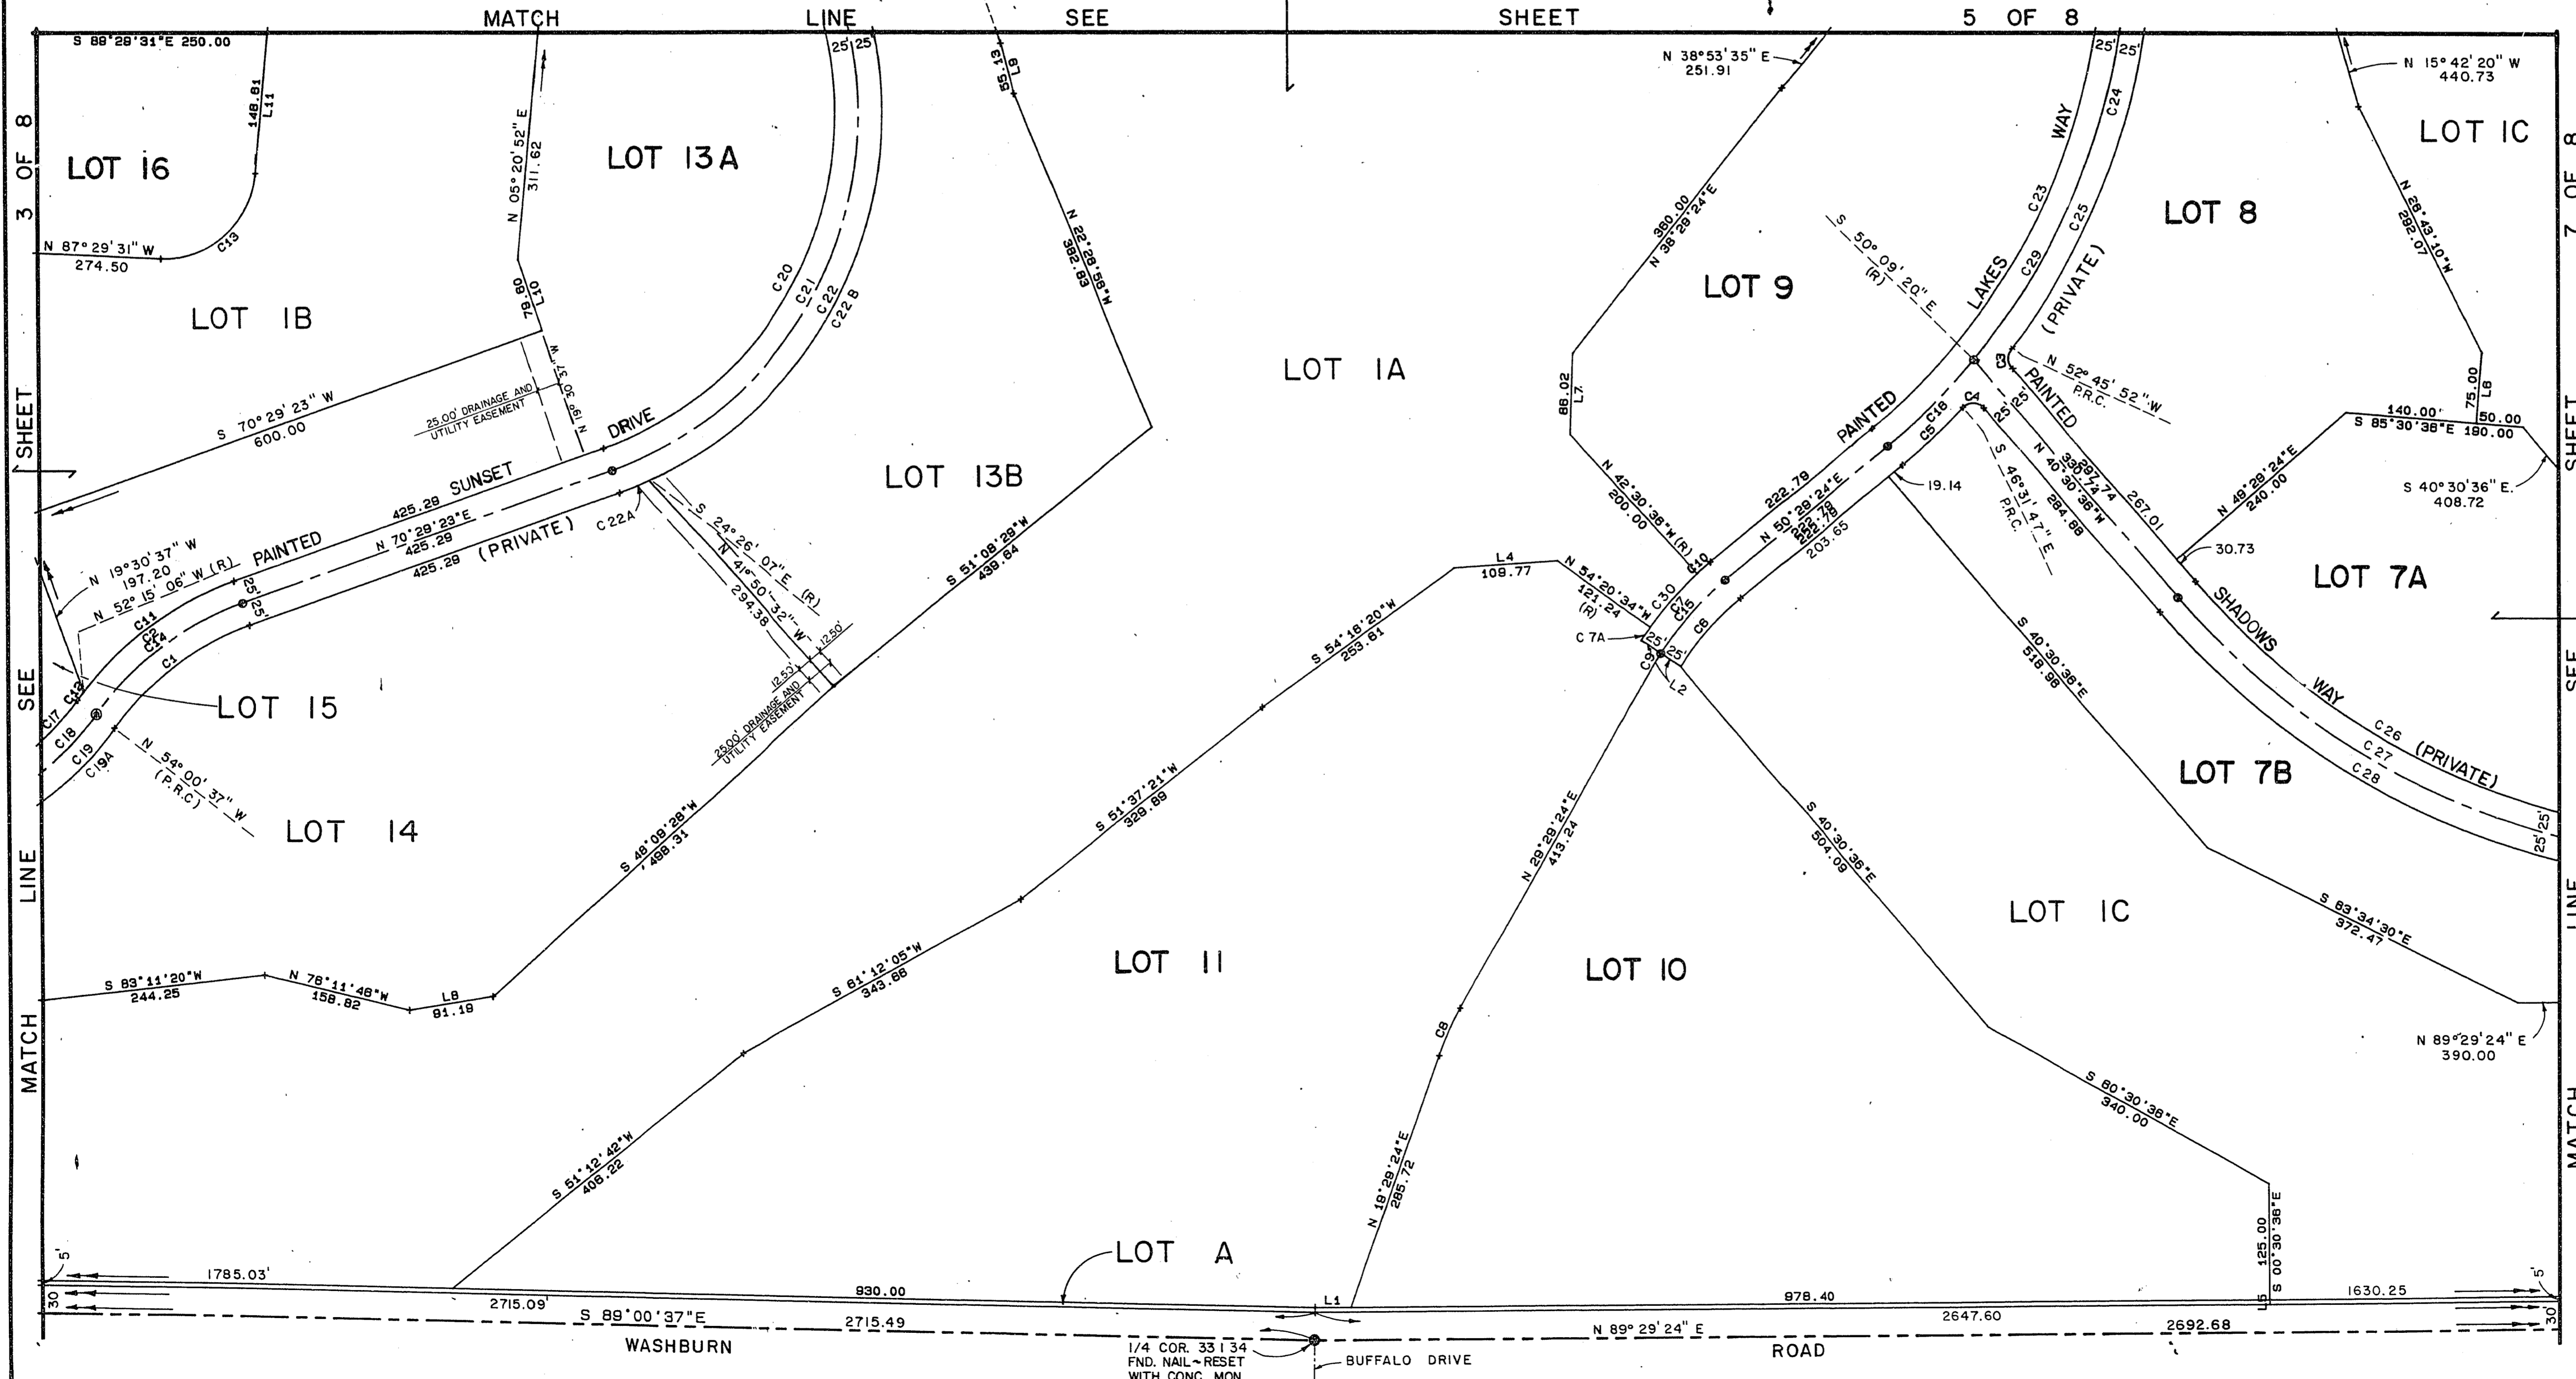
MATCH LINE SEE SHEET 5 OF 8

SEE SHEET 3 OF 8

MATCH LINE SEE SHEET 7 OF 8

S 89°28'31"E 250.00

148.81
L11

LOT 16

N 87°29'31" W
274.50

C13

N 05°20'52" E
311.62

LOT 13A

79.80
L10

LOT 1B

S 70°29'23" W
600.00

25.00' DRAINAGE AND UTILITY EASEMENT

N 19°30'37" W

DRIVE

425.29 SUNSET

N 70°29'23"E
425.29

425.29 (PRIVATE)

PAINTED

N 19°30'37" W
197.20

N 52°15'06" W (R)

C22A

S 24°26'07" E (R)

N 41°50'32" W
294.38

12.50'

12.50'

25.00' DRAINAGE AND UTILITY EASEMENT

C20 C21 C22 C22B

25' 25'

55.13
L9

N 22°28'58"W
382.83

LOT 13B

S 51°08'29"W
438.64

LOT 15

C11 C2 C14 C1

C17 C12 C18 C19 C19A

25' 25'

N 54°00'37" W
(P.R.C)

LOT 14

S 83°11'20"W
244.25

N 76°11'46"W
158.82

L8
81.18

S 48°09'28"W
498.31

S 51°37'21"W
329.89

S 61°12'05"W
343.68

S 51°12'42"W
408.22

LOT 11

LOT 1A

L4
108.77

N 54°20'34"W
121.24
(R)

S 54°16'20"W
253.81

C 7A

C30 C7 C15 C6 C9

25' 25'

L2

N 29°28'24"E
413.24

C8

N 19°28'24"E
285.72

LOT 10

N 38°53'35" E
251.91

360.00
N 38°28'24"E

LOT 9

88.02
L7

N 42°30'36"W (R)
200.00

C10

222.79
N 50°28'24"E
222.79
222.79
203.65

PAINTED

C5 C16

19.14

S 50°09'20" E
(R)

LAKES

WAY

C23 C24 C25 C29

(PRIVATE)

C3

N 52°45'52" W
P.R.C.

PAINTED

C4

25' 25'

S 46°31'47" E
P.R.C.

330.74
N 40°30'36"W
284.88

267.01

SHADOWS

WAY

C26 C27 C28

(PRIVATE)

25' 25'

S 40°30'36"E
518.96

S 40°30'36"E
504.09

LOT 1C

LOT 8

N 15°42'20" W
440.73

LOT 1C

N 28°43'10"W
292.07

75.00
L8

140.00'
S 85°30'36"E 180.00

50.00

N 49°29'24"E
240.00

S 40°30'36" E.
408.72

30.73

LOT 7A

LOT 7B

S 83°34'30"E
372.47

N 89°29'24" E
390.00

S 60°30'36"E
340.00

125.00
S 00°30'36"E
L5

LOT A

5'

30

1785.03'

930.00

2715.09'

S 89°00'37"E

2715.49

WASHBURN

L1

1/4 COR. 33 1 34
FND. NAIL ~ RESET
WITH CONC. MON.

BUFFALO DRIVE

978.40

N 89°29'24" E

2647.60

2692.68

ROAD

1630.25

5'

30'